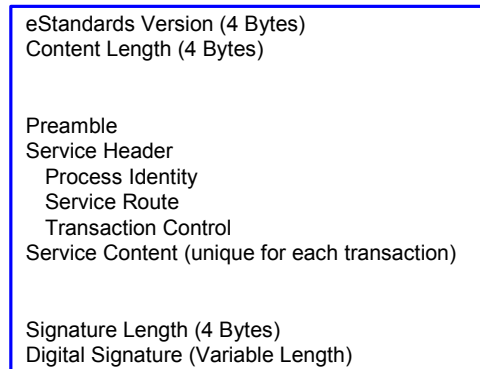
eStandards Version (4 Bytes)
Content Length (4 Bytes)

Preamble
Service Header
Process Identity
Service Route
Transaction Control
Service Content (unique for each transaction)

Signature Length (4 Bytes)
Digital Signature (Variable Length)